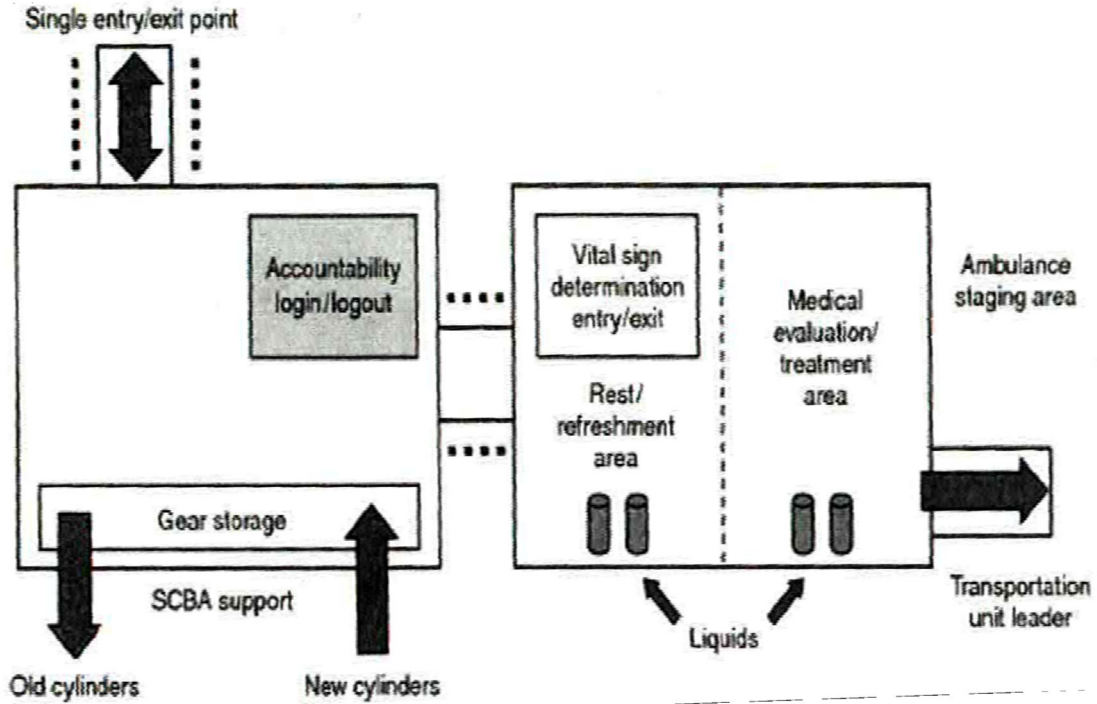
Single entry/exit point

Accountability login/logout

Gear storage

SCBA support

Old cylinders

New cylinders

Vital sign determination entry/exit

Rest/ refreshment area

Medical evaluation/ treatment area

Liquids

Ambulance staging area

Transportation unit leader